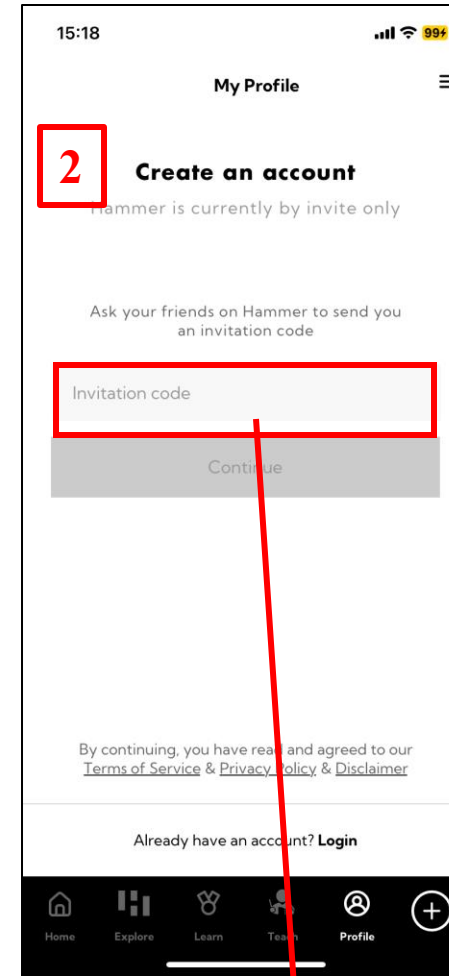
15:18

99+

My Profile

2

Create an account

Hammer is currently by invite only

Ask your friends on Hammer to send you an invitation code

Invitation code

Continue

By continuing, you have read and agreed to our Terms of Service & Privacy Policy & Disclaimer

Already have an account? Login

Home Explore Learn Team Profile